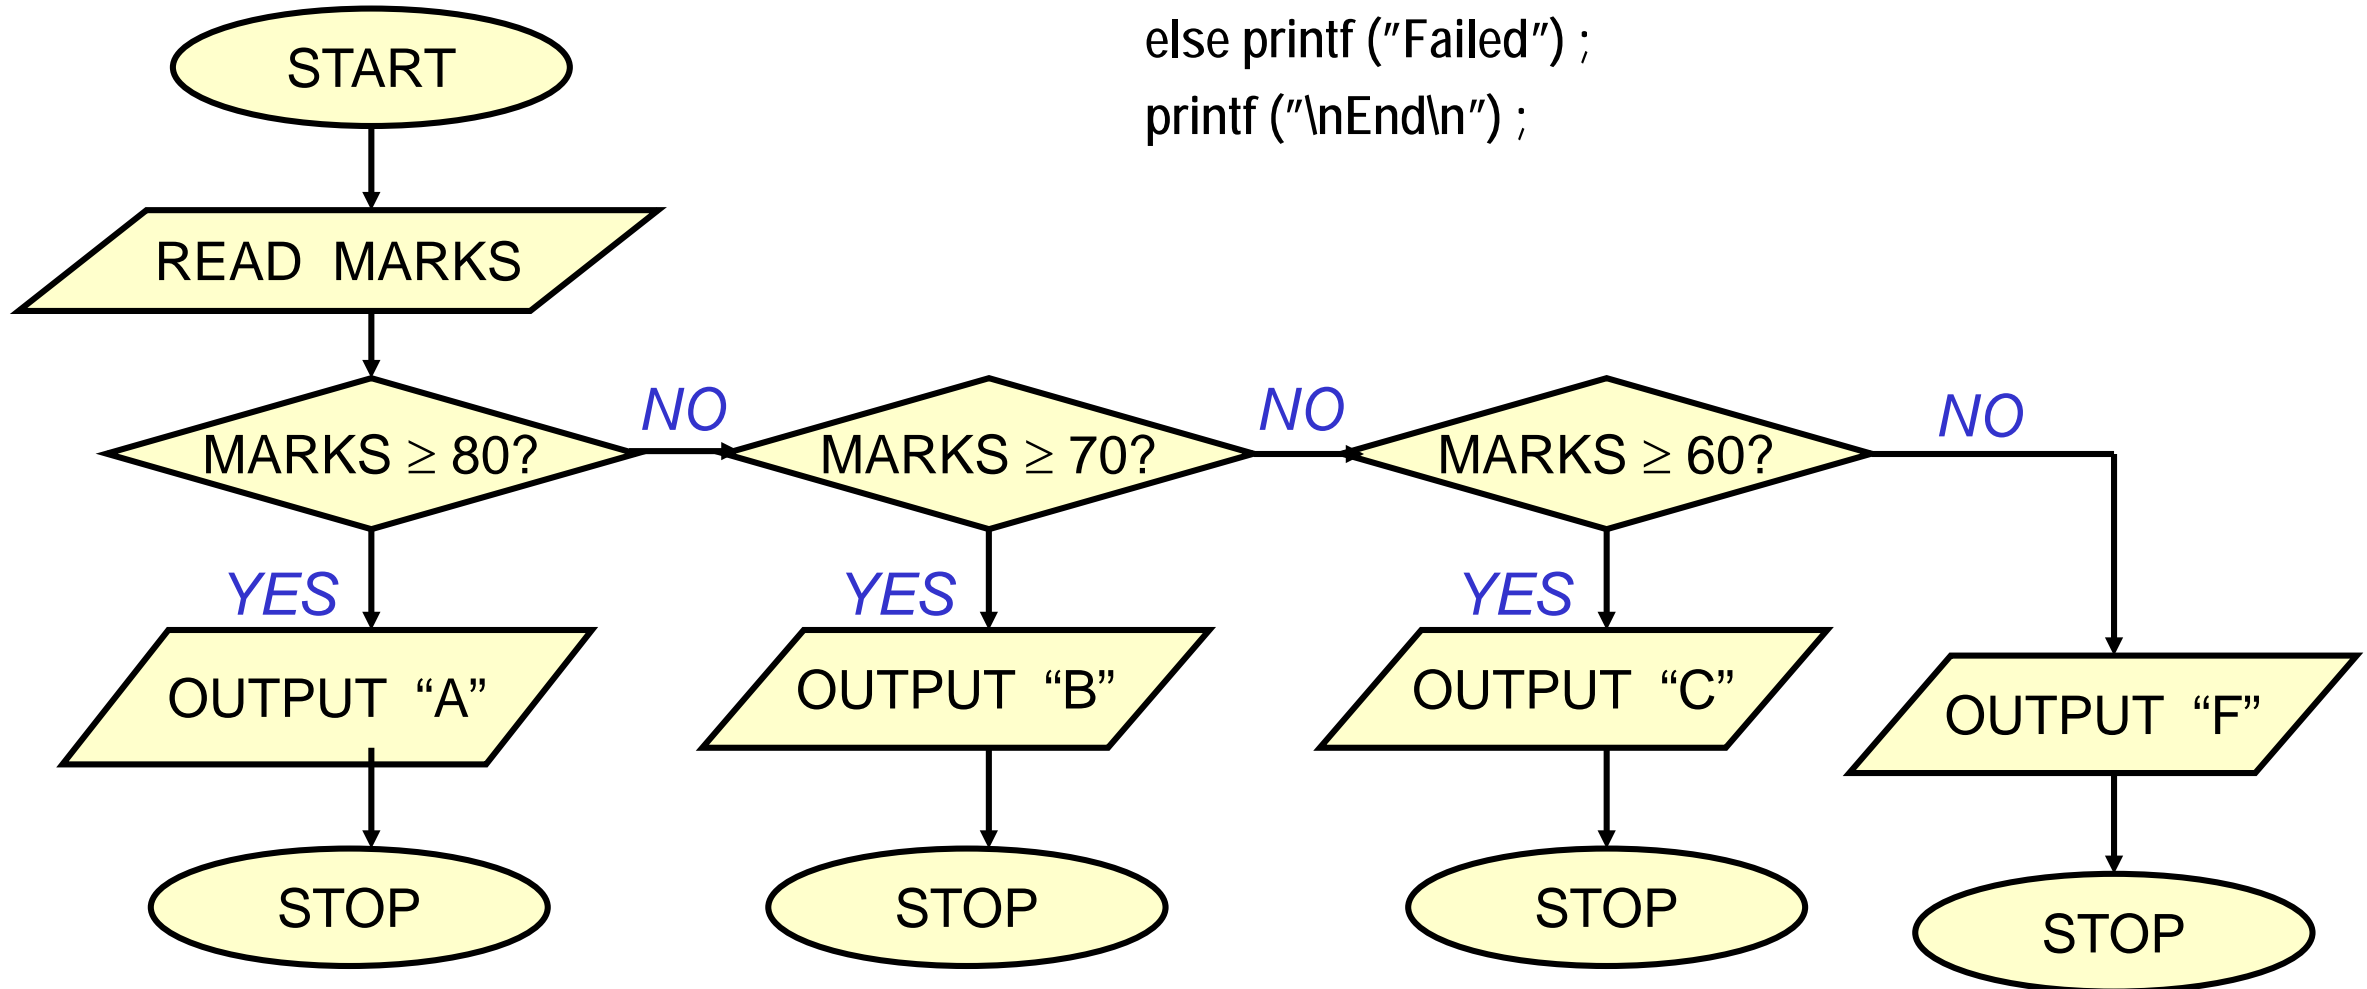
else printf ("Failed") ;
printf ("\nEnd\n") ;

START

READ MARKS

MARKS $\geq$ 80?

NO

MARKS $\geq$ 70?

NO

MARKS $\geq$ 60?

NO

YES

OUTPUT "A"

YES

OUTPUT "B"

YES

OUTPUT "C"

OUTPUT "F"

STOP

STOP

STOP

STOP